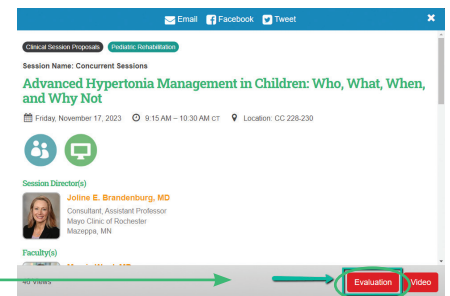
Email Facebook Tweet

Clinical Session Proposals Pediatric Rehabilitation

Session Name: Concurrent Sessions

Advanced Hypertonia Management in Children: Who, What, When, and Why Not

Friday, November 17, 2023 9:15 AM – 10:30 AM CT Location: CC 228-230

Session Director(s)

Joline E. Brandenburg, MD
Consultant, Assistant Professor
Mayo Clinic of Rochester
Mazeppa, MN

Faculty(s)

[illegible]

46 Views

Evaluation Video